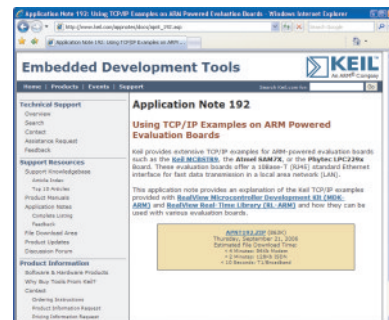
Application Note 192: Using TCP/IP Examples on ARM Powered Evaluation Boards - Windows Internet Explorer

http://www.keil.com/appnotes/docs/apnt_192.asp

Application Note 192: Using TCP/IP Examples on ARM...

Embedded Development Tools

KEIL An ARM Company

Home | Products | Events | Support

Technical Support
Overview
Search
Contact
Assistance Request
Feedback

Support Resources
Support Knowledgebase
Article Index
Top 10 Articles
Product Manuals
Application Notes
Complete Listing
Feedback
File Download Area
Product Updates
Discussion Forum

Product Information
Software & Hardware Products
Why Buy Tools From Keil?
Contact
Ordering Instructions
Product Information Request
Pricing Information Request

Application Note 192

Using TCP/IP Examples on ARM Powered Evaluation Boards

Keil provides extensive TCP/IP examples for ARM-powered evaluation boards such as the Keil MCBSTR9, the Atmel SAM7X, or the Phytec LPC229x Board. These evaluation boards offer a 10Base-T (RJ45) standard Ethernet interface for fast data transmission in a local area network (LAN).

This application note provides an explanation of the Keil TCP/IP examples provided with RealView Microcontroller Development Kit (MDK-ARM) and RealView Real-Time Library (RL-ARM) and how they can be used with various evaluation boards.

APNT192.ZIP (963K)
Thursday, September 21, 2006
Estimated File Download Time:
< 4 Minutes: 56Kb Modem
< 2 Minutes: 128Kb ISDN
< 10 Seconds: T1/Broadband